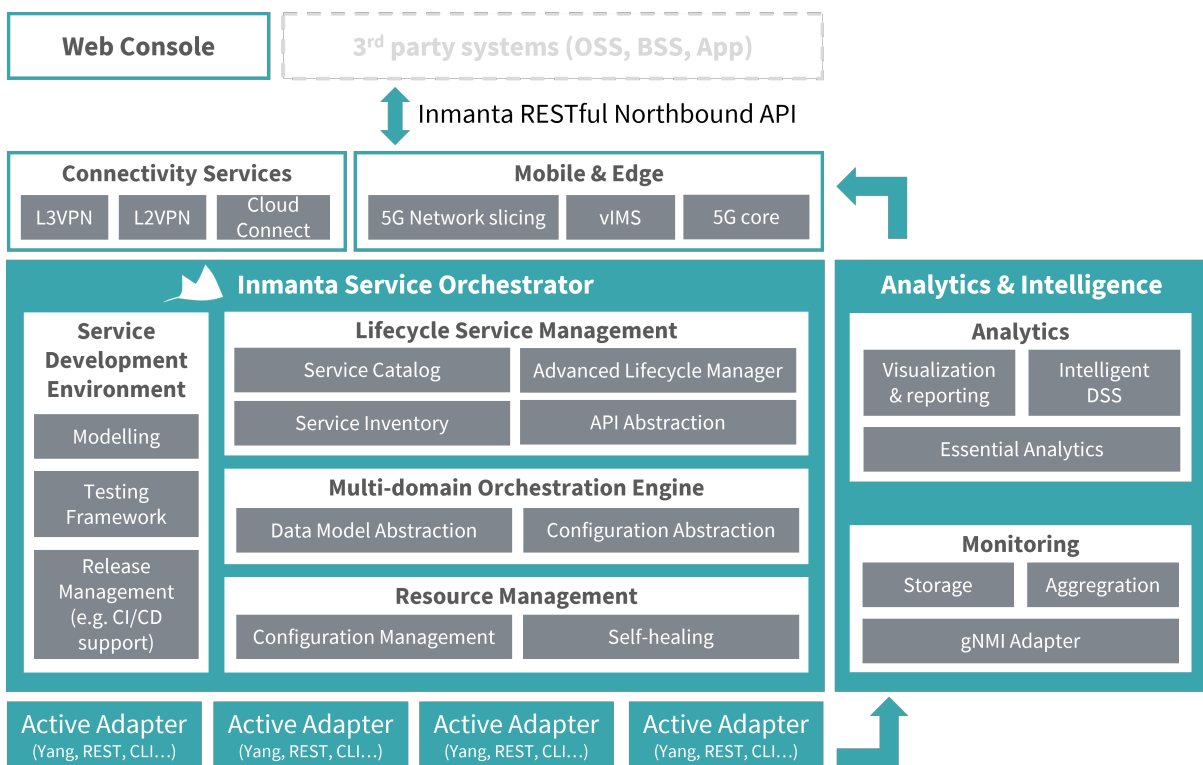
Web Console

3$^{rd}$ party systems (OSS, BSS, App)

Inmanta RESTful Northbound API

Connectivity Services

L3VPN

L2VPN

Cloud Connect

Mobile & Edge

5G Network slicing

vIMS

5G core

Inmanta Service Orchestrator

Service Development Environment

Modelling

Testing Framework

Release Management (e.g. CI/CD support)

Lifecycle Service Management

Service Catalog

Advanced Lifecycle Manager

Service Inventory

API Abstraction

Multi-domain Orchestration Engine

Data Model Abstraction

Configuration Abstraction

Resource Management

Configuration Management

Self-healing

Analytics & Intelligence

Analytics

Visualization & reporting

Intelligent DSS

Essential Analytics

Monitoring

Storage

Aggregration

gNMI Adapter

Active Adapter (Yang, REST, CLI…)

Active Adapter (Yang, REST, CLI…)

Active Adapter (Yang, REST, CLI…)

Active Adapter (Yang, REST, CLI…)